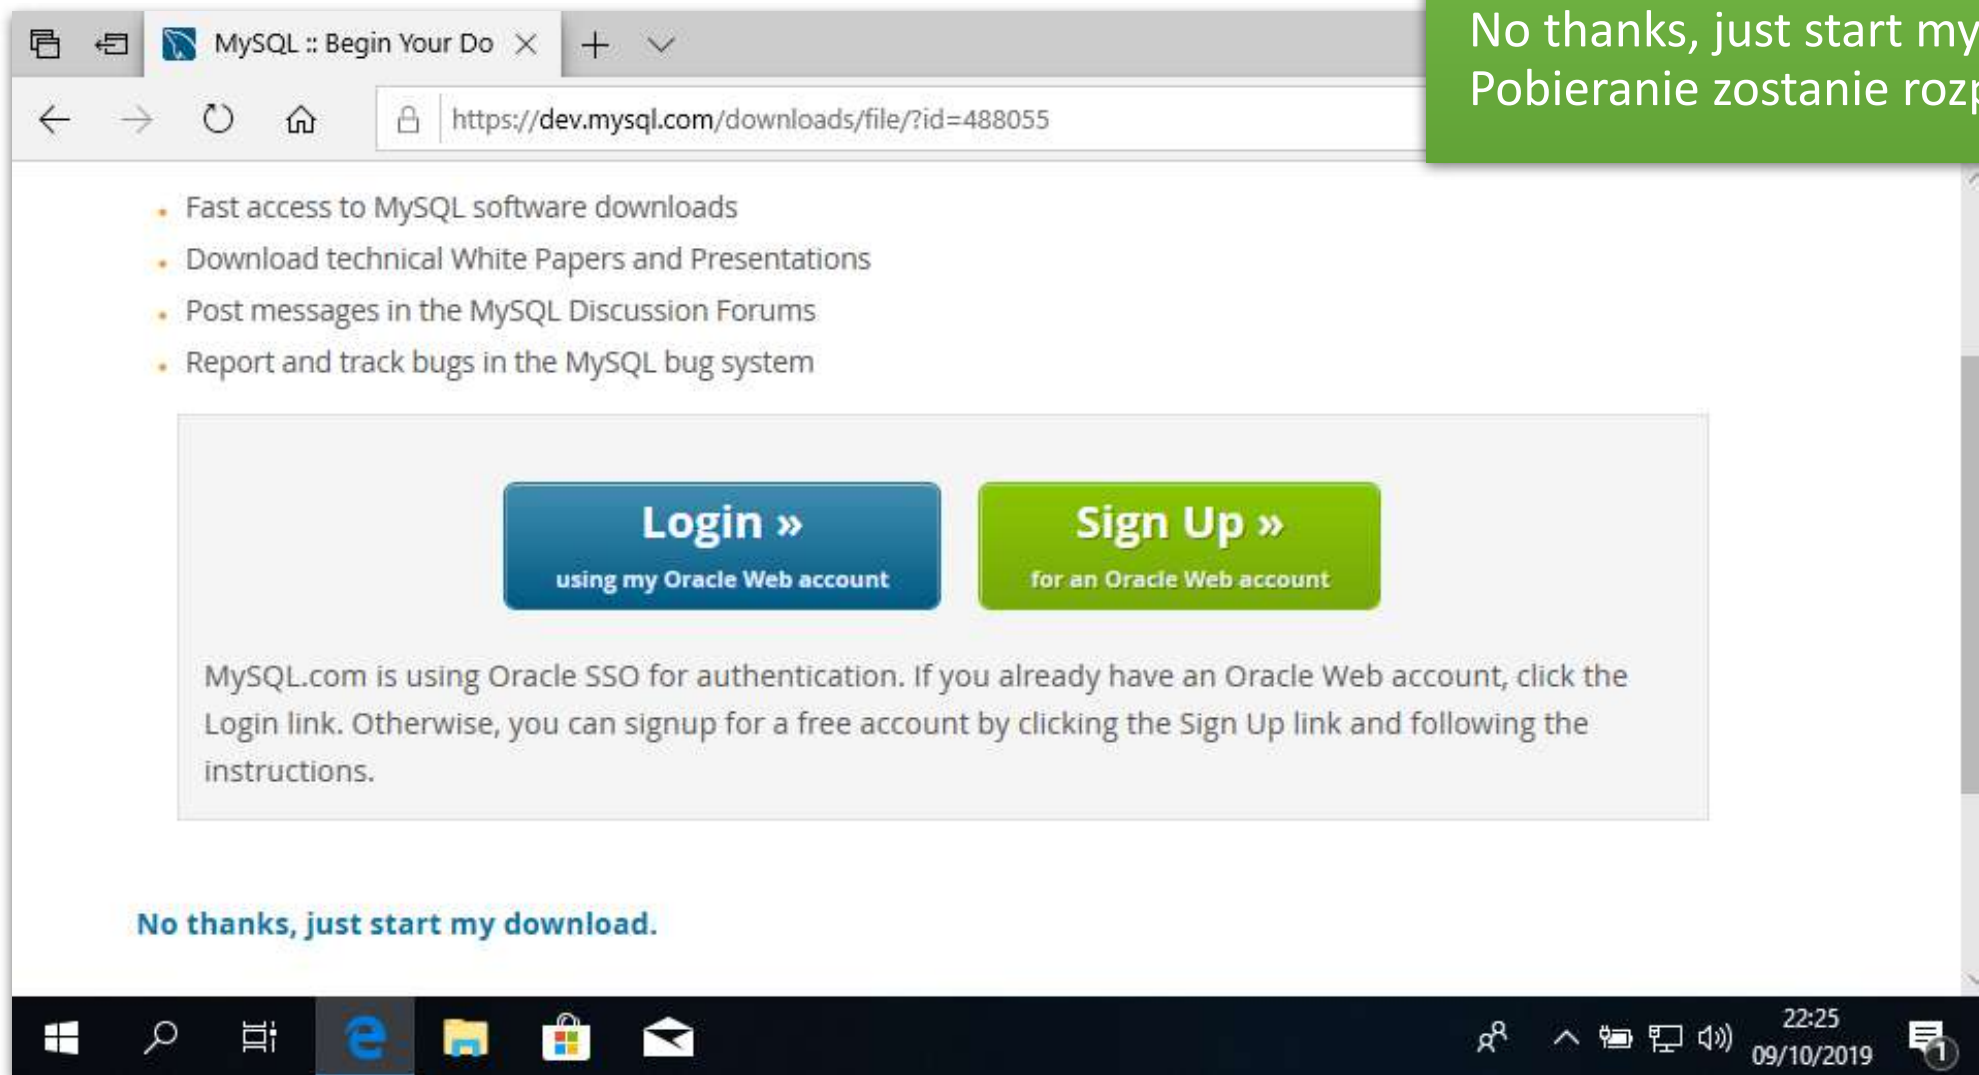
MySQL :: Begin Your Do

https://dev.mysql.com/downloads/file/?id=488055

No thanks, just start my
Pobieranie zostanie roz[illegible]

- Fast access to MySQL software downloads
- Download technical White Papers and Presentations
- Post messages in the MySQL Discussion Forums
- Report and track bugs in the MySQL bug system

Login »
using my Oracle Web account

Sign Up »
for an Oracle Web account

MySQL.com is using Oracle SSO for authentication. If you already have an Oracle Web account, click the Login link. Otherwise, you can signup for a free account by clicking the Sign Up link and following the instructions.

No thanks, just start my download.

22:25
09/10/2019
1